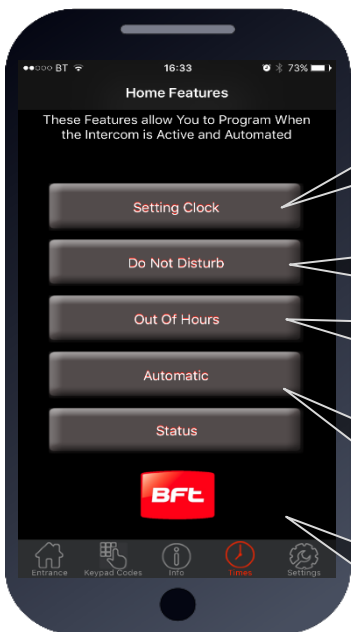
●●○○○ BT 16:33 73%

Home Features

These Features allow You to Program When the Intercom is Active and Automated

Setting Clock

Do Not Disturb

Out Of Hours

Automatic

Status

BFT

Entrance
Keypad Codes
Info
Times
Settings